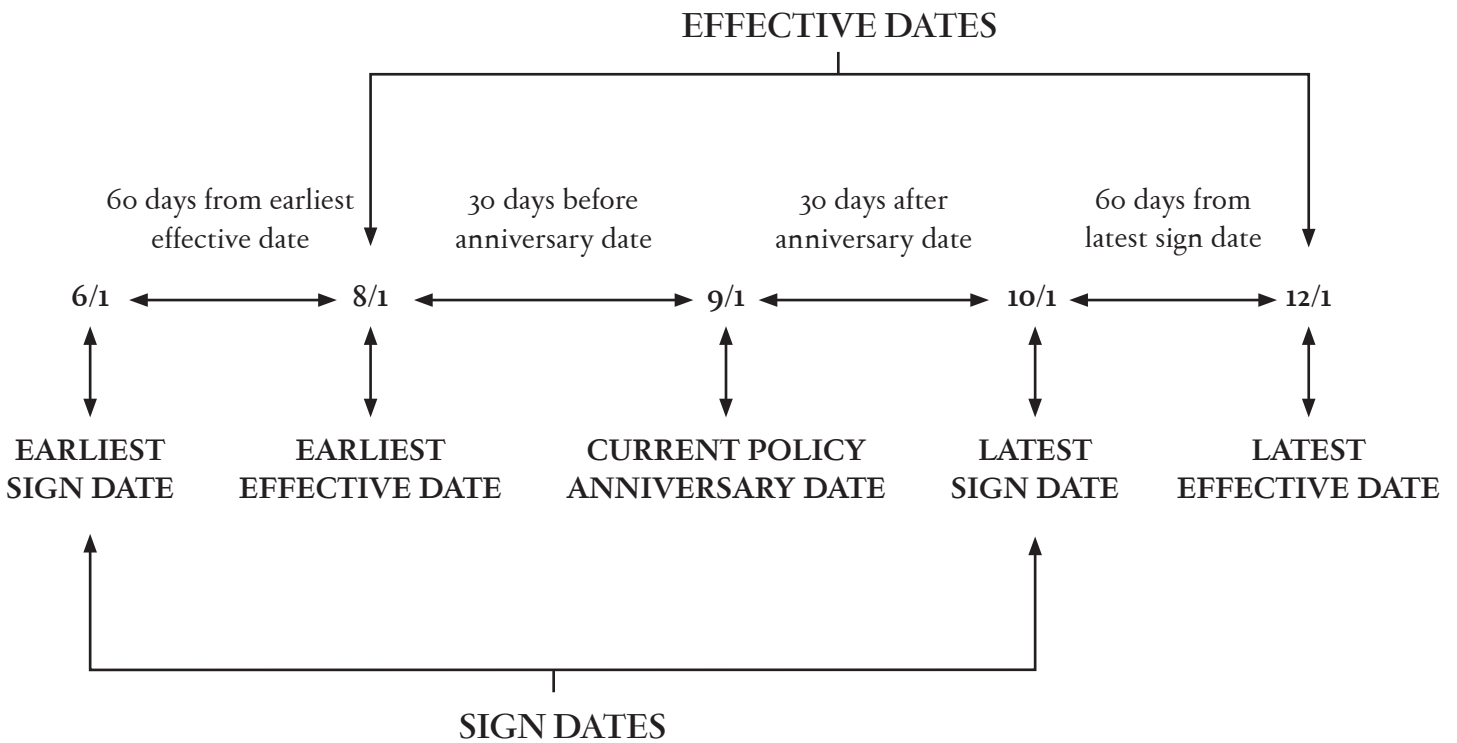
EFFECTIVE DATES

60 days from earliest effective date

30 days before anniversary date

30 days after anniversary date

60 days from latest sign date

6/1

8/1

9/1

10/1

12/1

EARLIEST SIGN DATE

EARLIEST EFFECTIVE DATE

CURRENT POLICY ANNIVERSARY DATE

LATEST SIGN DATE

LATEST EFFECTIVE DATE

SIGN DATES